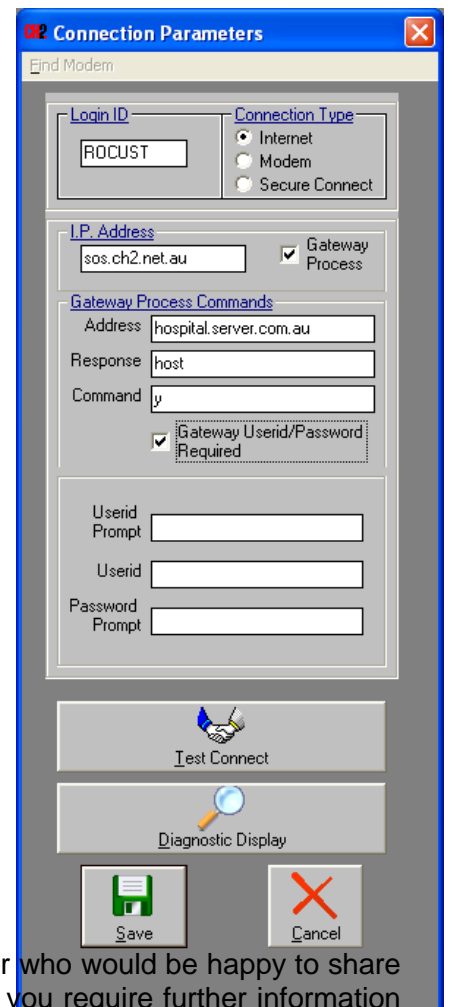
Connection Parameters

Find Modem

Login ID

ROCUST

Connection Type

Internet

Modem

Secure Connect

I.P. Address

sos.ch2.net.au

Gateway Process

Gateway Process Commands

Address hospital.server.com.au

Response host

Command y

Gateway Userid/Password Required

Userid Prompt

Userid

Password Prompt

Test Connect

Diagnostic Display

Save

Cancel

r who would be happy to share

you require further information